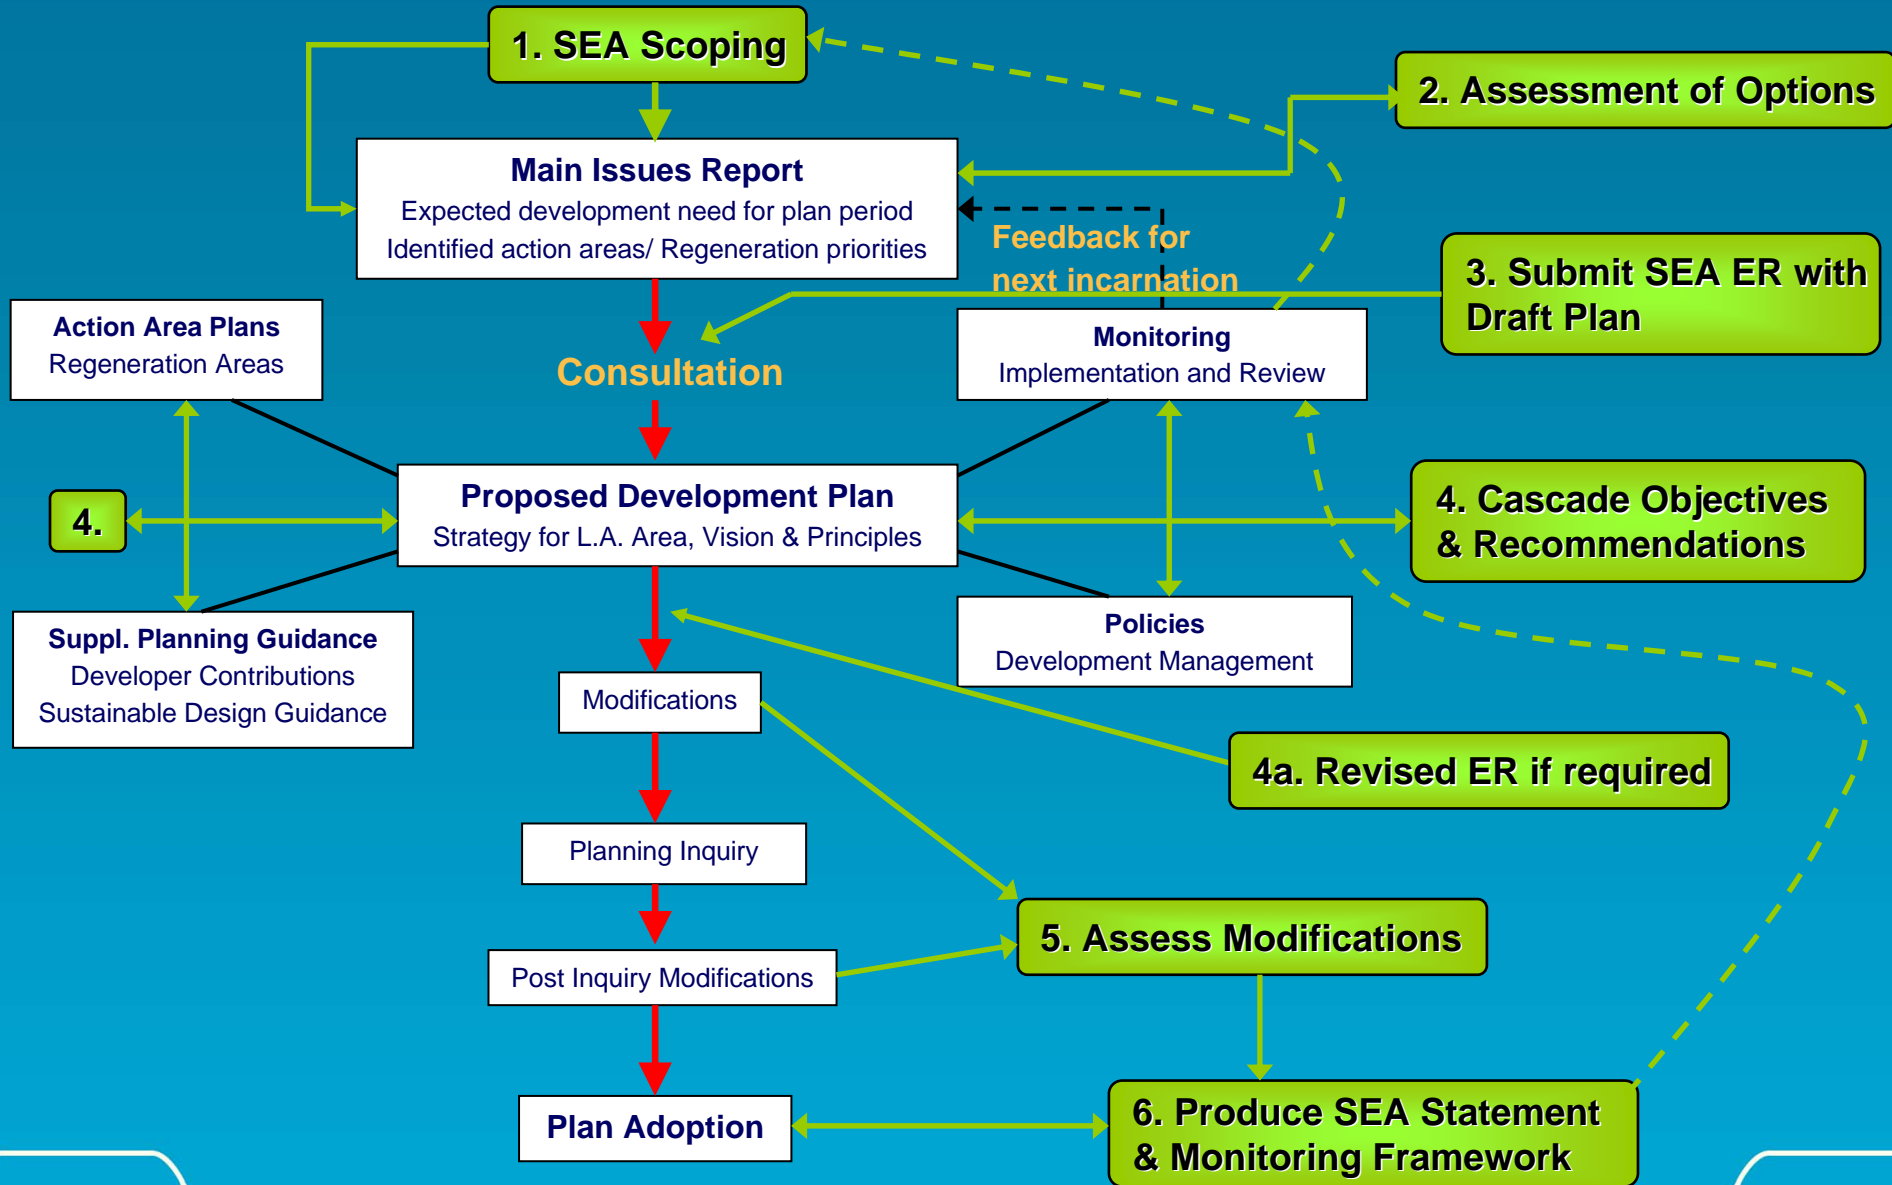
1. SEA Scoping

2. Assessment of Options

Main Issues Report
Expected development need for plan period
Identified action areas/ Regeneration priorities

Feedback for next incarnation

3. Submit SEA ER with Draft Plan

Action Area Plans
Regeneration Areas

Consultation

Monitoring
Implementation and Review

Proposed Development Plan
Strategy for L.A. Area, Vision & Principles

4.

4. Cascade Objectives & Recommendations

Suppl. Planning Guidance
Developer Contributions
Sustainable Design Guidance

Policies
Development Management

Modifications

4a. Revised ER if required

Planning Inquiry

5. Assess Modifications

Post Inquiry Modifications

Plan Adoption

6. Produce SEA Statement & Monitoring Framework